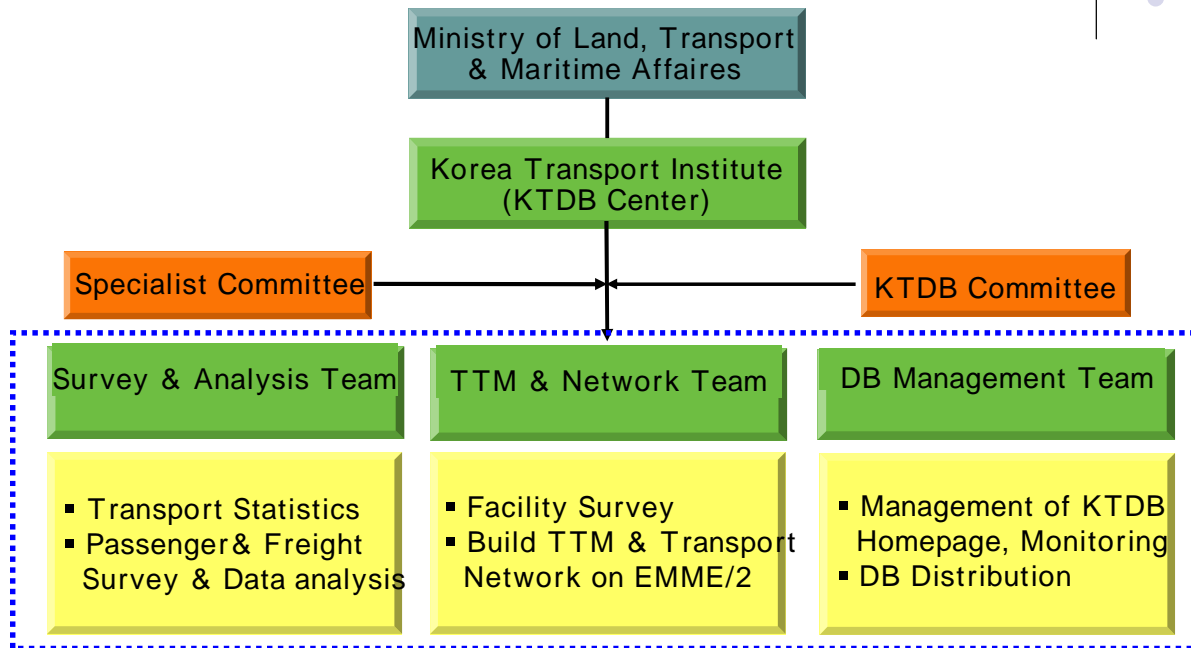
Ministry of Land, Transport & Maritime Affaires

Korea Transport Institute (KTDB Center)

Specialist Committee

KTDB Committee

Survey & Analysis Team

TTM & Network Team

DB Management Team

▪ Transport Statistics
▪ Passenger& Freight Survey & Data analysis

▪ Facility Survey
▪ Build TTM & Transport Network on EMME/2

▪ Management of KTDB Homepage, Monitoring
▪ DB Distribution